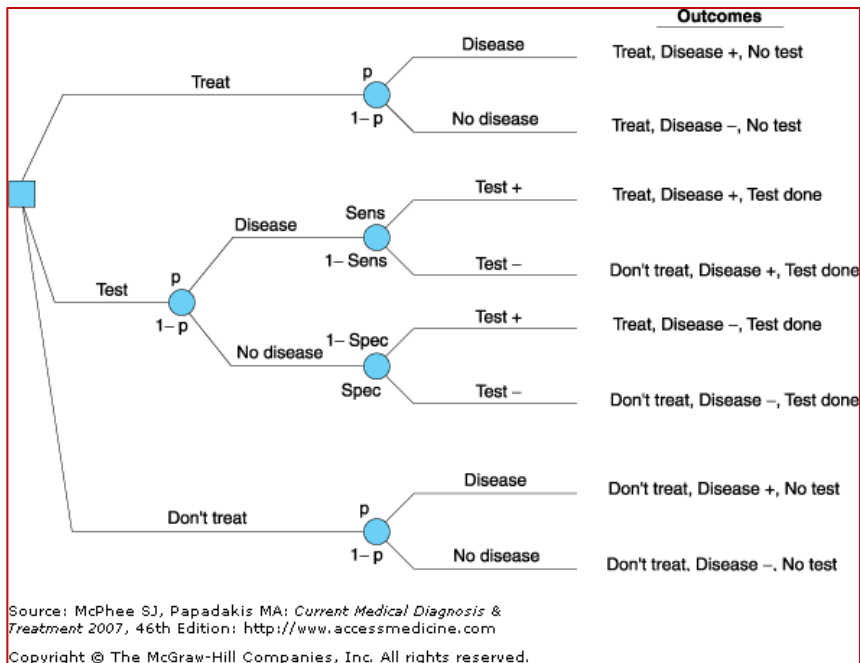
Outcomes

Treat

p

1– p

Disease

Treat, Disease +, No test

No disease

Treat, Disease –, No test

Test

p

1– p

Disease

Sens

1– Sens

Test +

Treat, Disease +, Test done

Test –

Don't treat, Disease +, Test done

No disease

1– Spec

Spec

Test +

Treat, Disease –, Test done

Test –

Don't treat, Disease –, Test done

Don't treat

p

1– p

Disease

Don't treat, Disease +, No test

No disease

Don't treat, Disease –, No test

Source: McPhee SJ, Papadakis MA: *Current Medical Diagnosis & Treatment 2007*, 46th Edition: http://www.accessmedicine.com

Copyright © The McGraw-Hill Companies, Inc. All rights reserved.